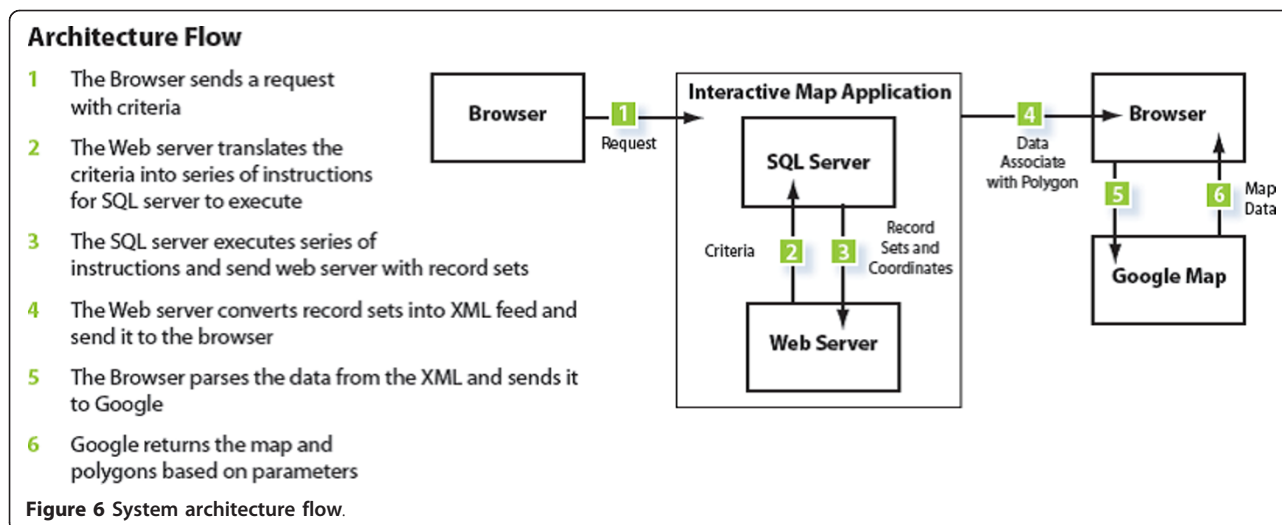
Architecture Flow

1 The Browser sends a request with criteria

2 The Web server translates the criteria into series of instructions for SQL server to execute

3 The SQL server executes series of instructions and send web server with record sets

4 The Web server converts record sets into XML feed and send it to the browser

5 The Browser parses the data from the XML and sends it to Google

6 Google returns the map and polygons based on parameters

Browser

1 Request

Interactive Map Application

SQL Server

Criteria 2

3 Record Sets and Coordinates

Web Server

4 Data Associate with Polygon

Browser

5

6 Map Data

Google Map

Figure 6 System architecture flow.